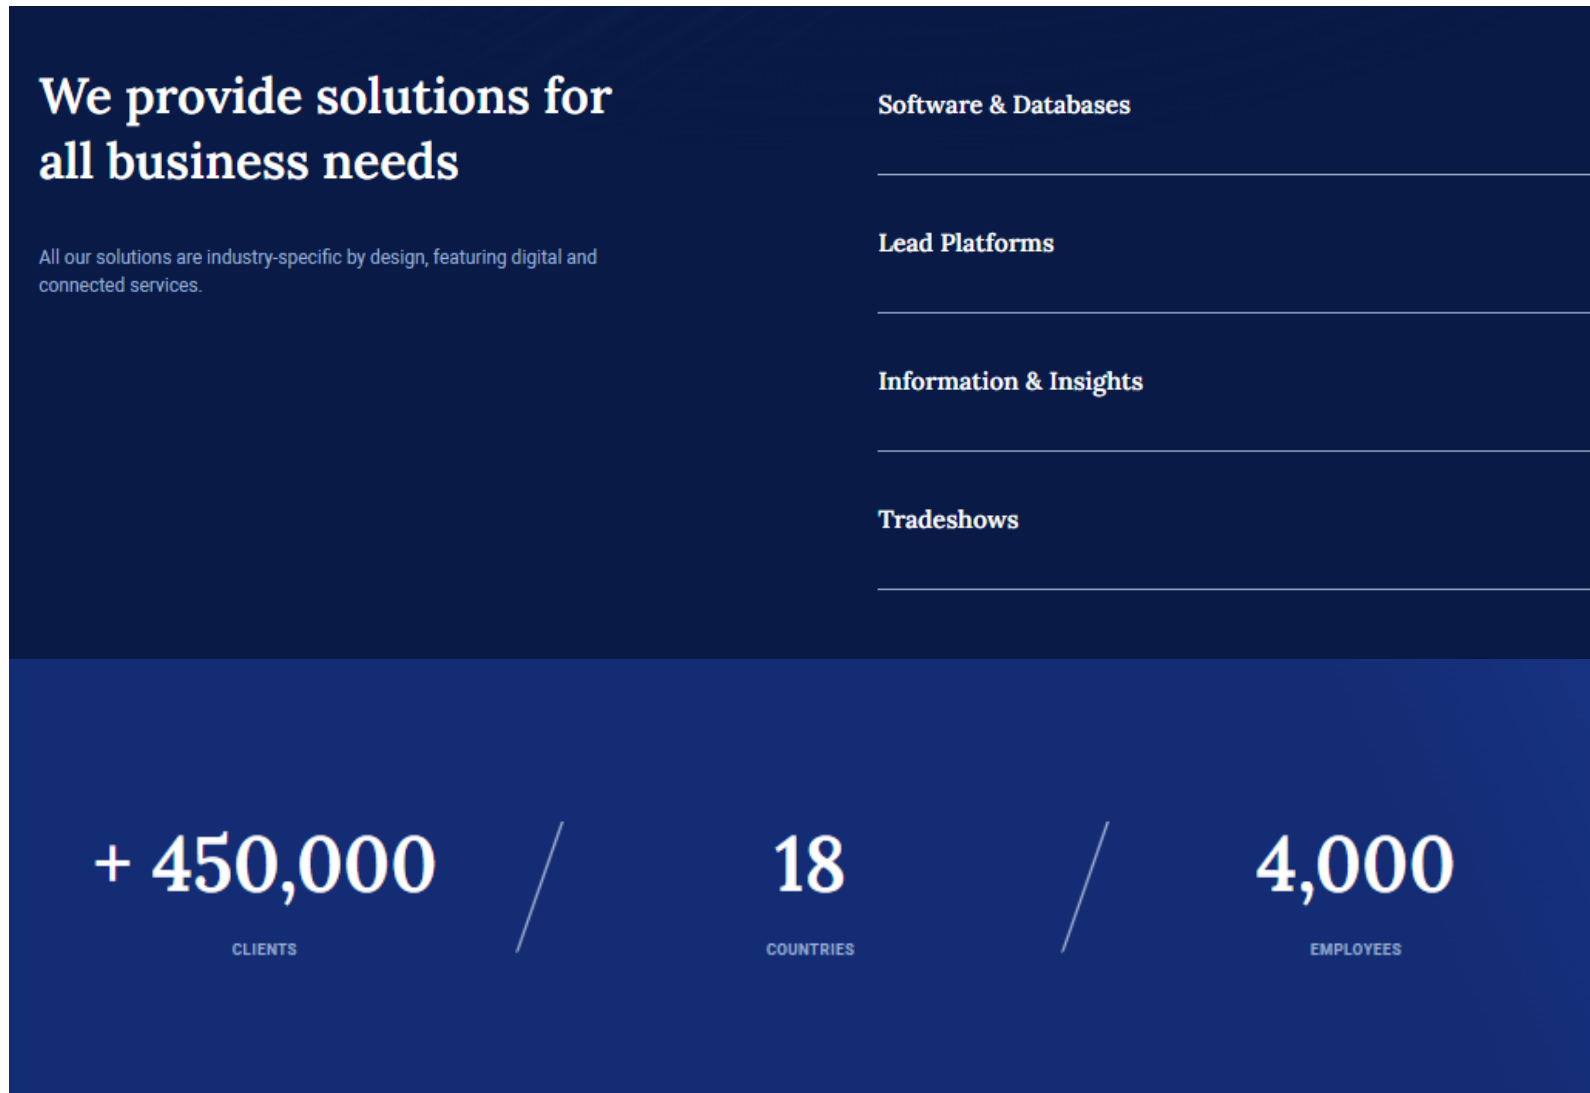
We provide solutions for all business needs

All our solutions are industry-specific by design, featuring digital and connected services.

Software & Databases

Lead Platforms

Information & Insights

Tradeshows

+ 450,000
CLIENTS

18
COUNTRIES

4,000
EMPLOYEES